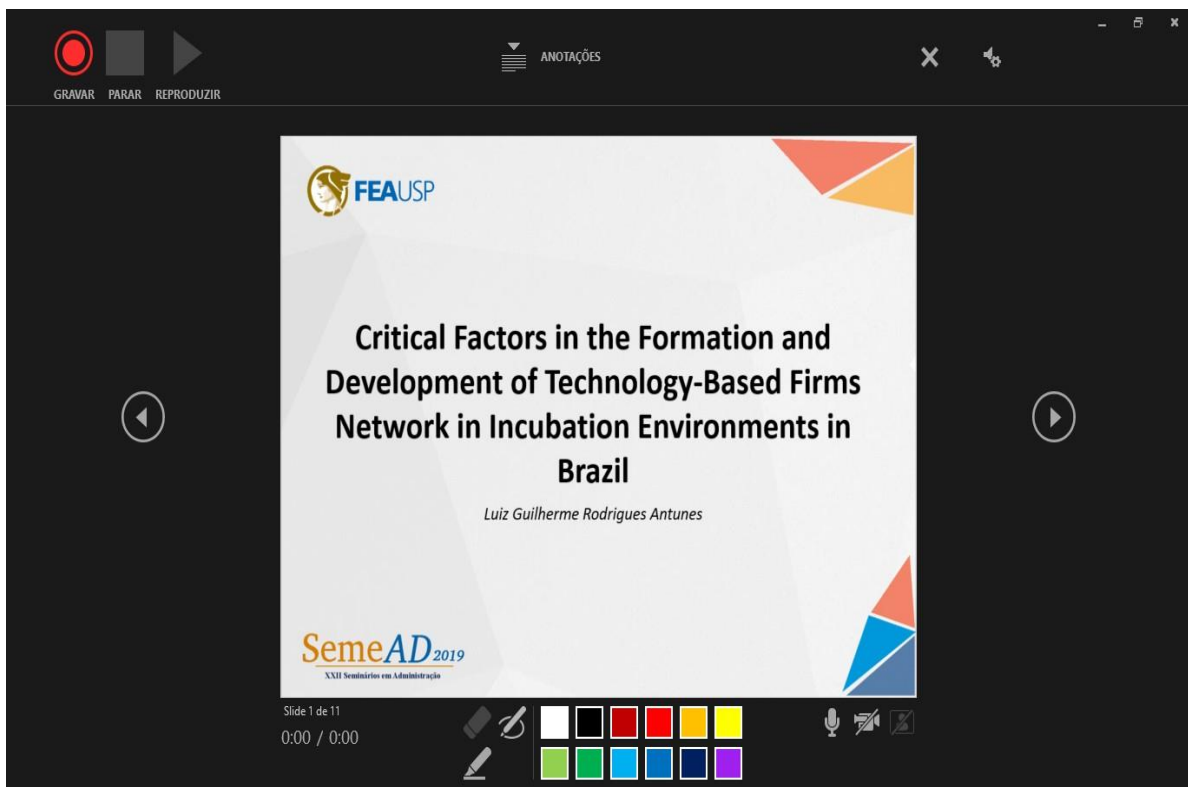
GRAVAR PARAR REPRODUZIR

ANOTAÇÕES

FEAUSP

Critical Factors in the Formation and Development of Technology-Based Firms Network in Incubation Environments in Brazil

Luiz Guilherme Rodrigues Antunes

SemeAD2019
XXII Seminários em Administração

Slide 1 de 11
0:00 / 0:00